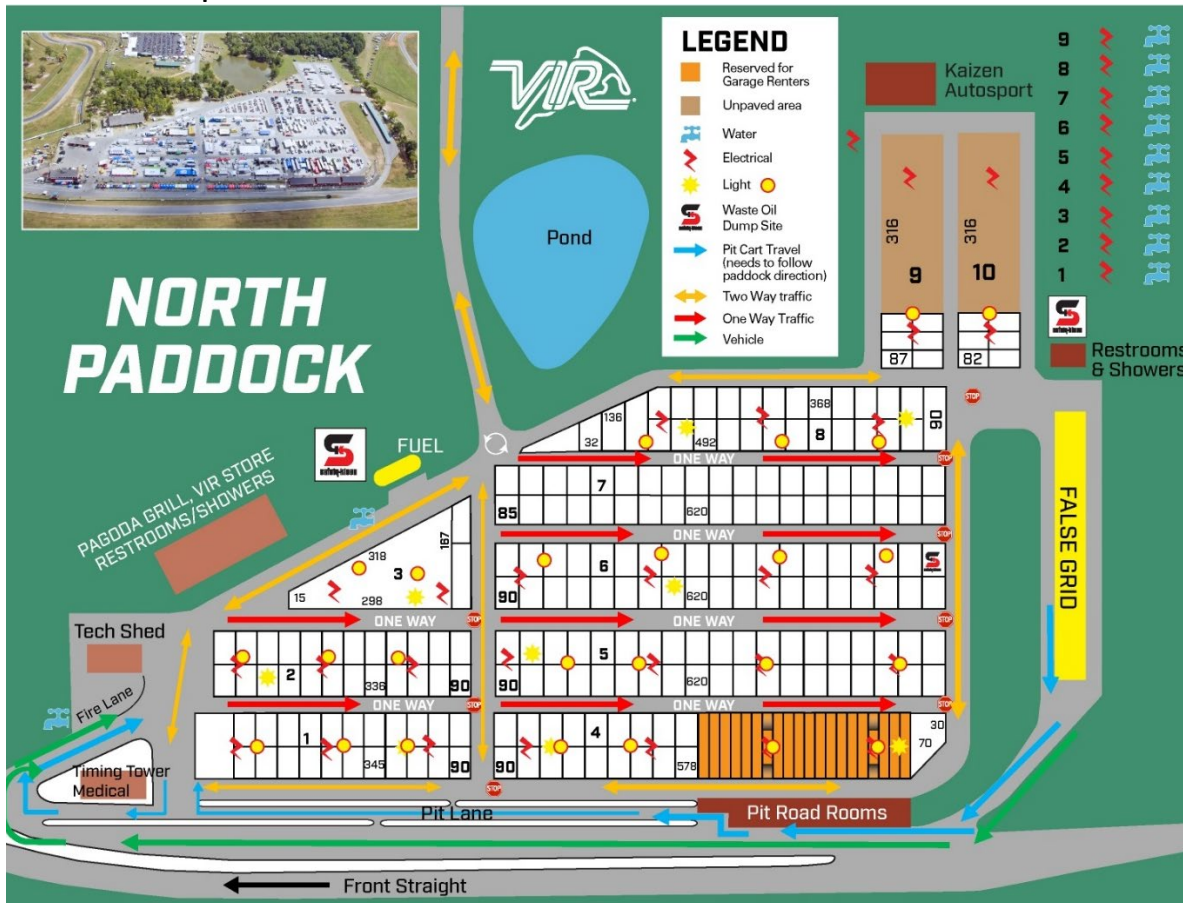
VIR

LEGEND
Reserved for Garage Renters
Unpaved area
Water
Electrical
Light
Waste Oil Dump Site
Pit Cart Travel (needs to follow paddock direction)
Two Way traffic
One Way Traffic
Vehicle

Kaizen Autosport

9
8
7
6
5
4
3
2
1

Pond

NORTH PADDOCK

316
9
316
10
87
82

Restrooms & Showers

FUEL

PAGODA GRILL, VIR STORE RESTROOMS/SHOWERS

136
32
492
368
8
90

ONE WAY

7
85
620

ONE WAY

318
187
3
15
298

6
90
620

ONE WAY

ONE WAY

FALSE GRID

Tech Shed

2
336
90

5
90
620

ONE WAY

ONE WAY

Fire Lane

1
345
90

4
90
578

30
70

Timing Tower
Medical

Pit Lane

Pit Road Rooms

Front Straight